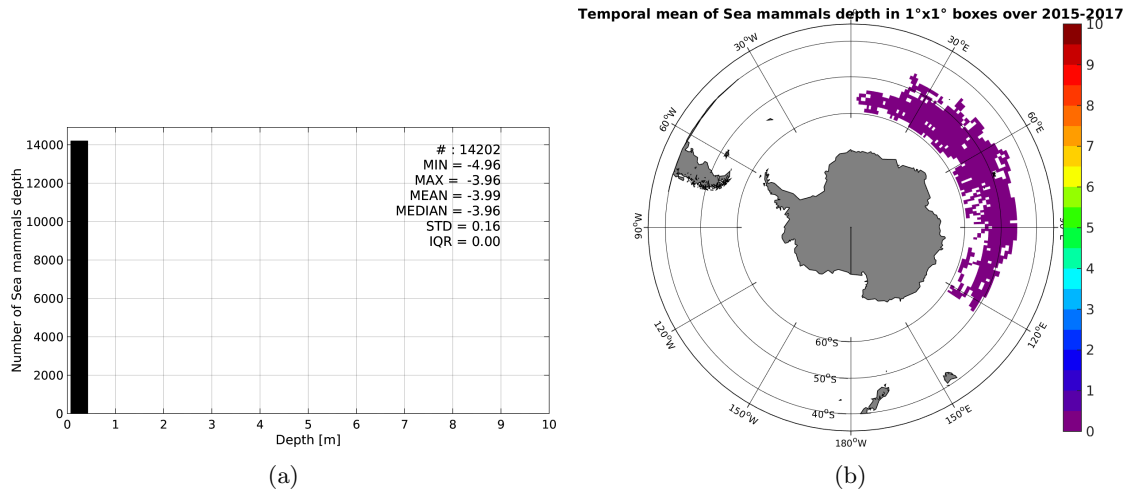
Number of Sea mammals depth

14000
12000
10000
8000
6000
4000
2000
0

0 1 2 3 4 5 6 7 8 9 10
Depth [m]

# : 14202
MIN = -4.96
MAX = -3.96
MEAN = -3.99
MEDIAN = -3.96
STD = 0.16
IQR = 0.00

(a)

Temporal mean of Sea mammals depth in 1°x1° boxes over 2015-2017

30°W
30°E
60°W
60°E
90°W
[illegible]
120°W
120°E
150°W
150°E
180°W
60°S
50°S
40°S

10
9
8
7
6
5
4
3
2
1
0

(b)